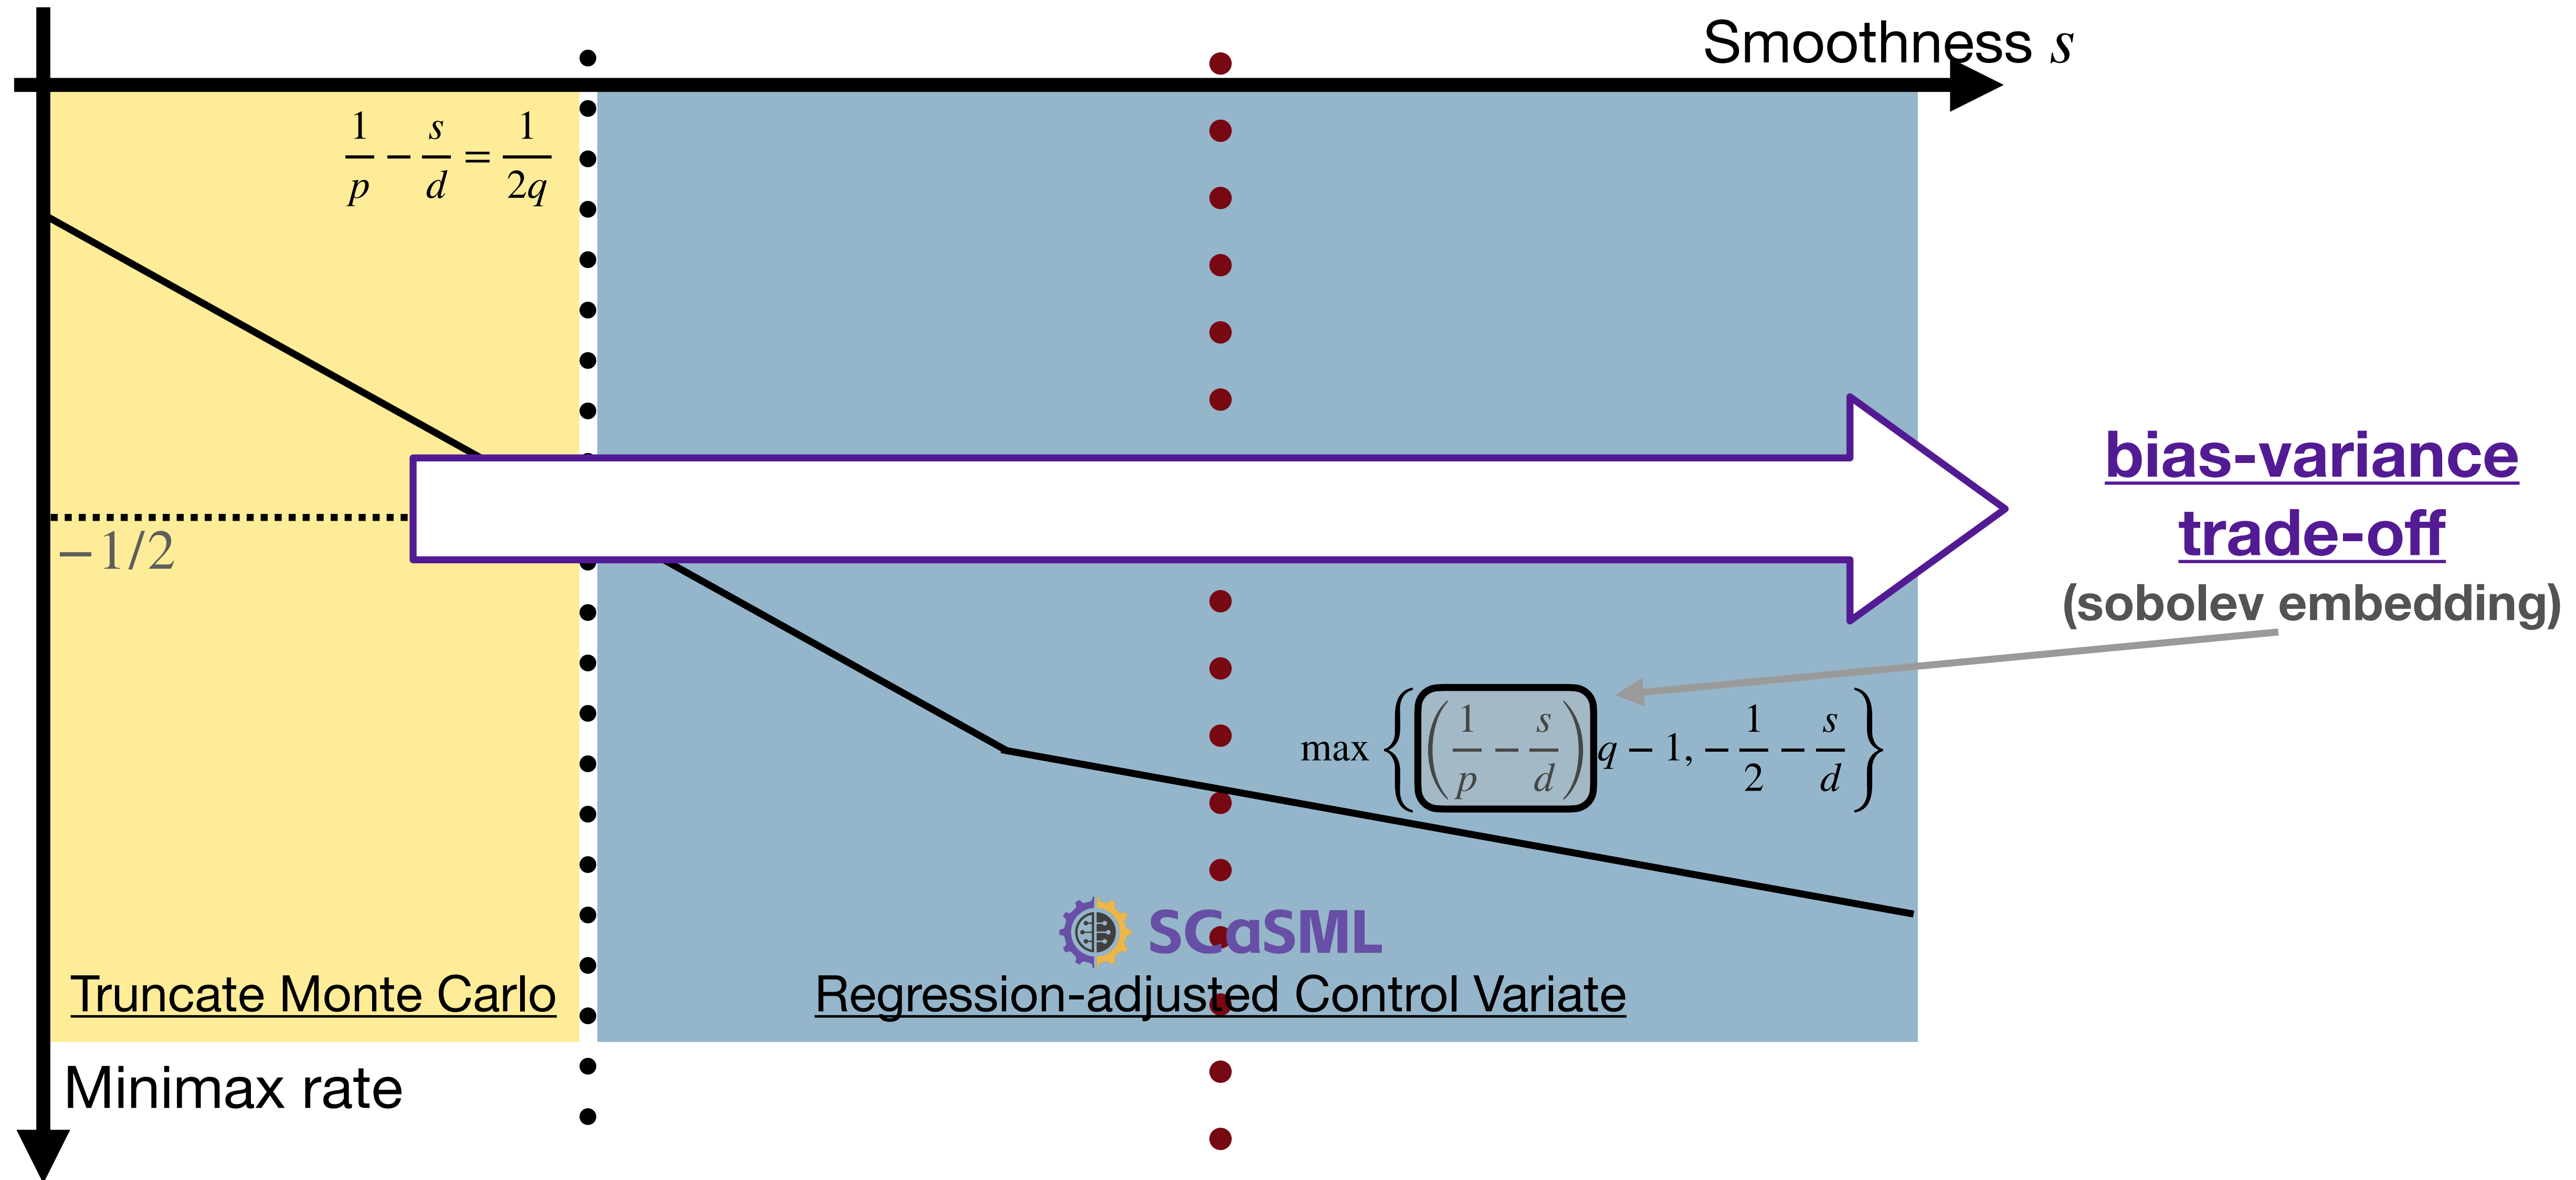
Smoothness $s$

$\frac{1}{p} - \frac{s}{d} = \frac{1}{2q}$

$-1/2$

bias-variance trade-off

(sobolev embedding)

$\max\left\{\left(\frac{1}{p} - \frac{s}{d}\right)q - 1, -\frac{1}{2} - \frac{s}{d}\right\}$

SCaSML

Truncate Monte Carlo

Regression-adjusted Control Variate

Minimax rate